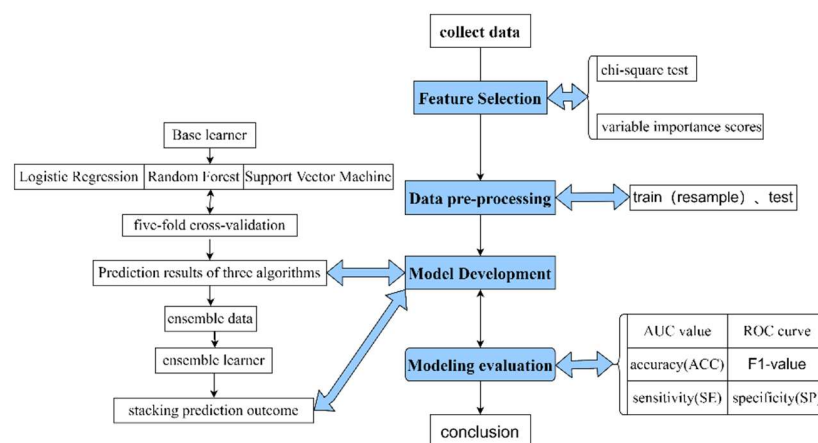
collect data

Feature Selection

chi-square test

variable importance scores

Data pre-processing

train（resample）、test

Model Development

Modeling evaluation

| AUC value | ROC curve |
|---|---|
| accuracy(ACC) | F1-value |
| sensitivity(SE) | specificity(SP |

conclusion

Base learner

| Logistic Regression | Random Forest | Support Vector Machine |
|---|---|---|

five-fold cross-validation

Prediction results of three algorithms

ensemble data

ensemble learner

stacking prediction outcome